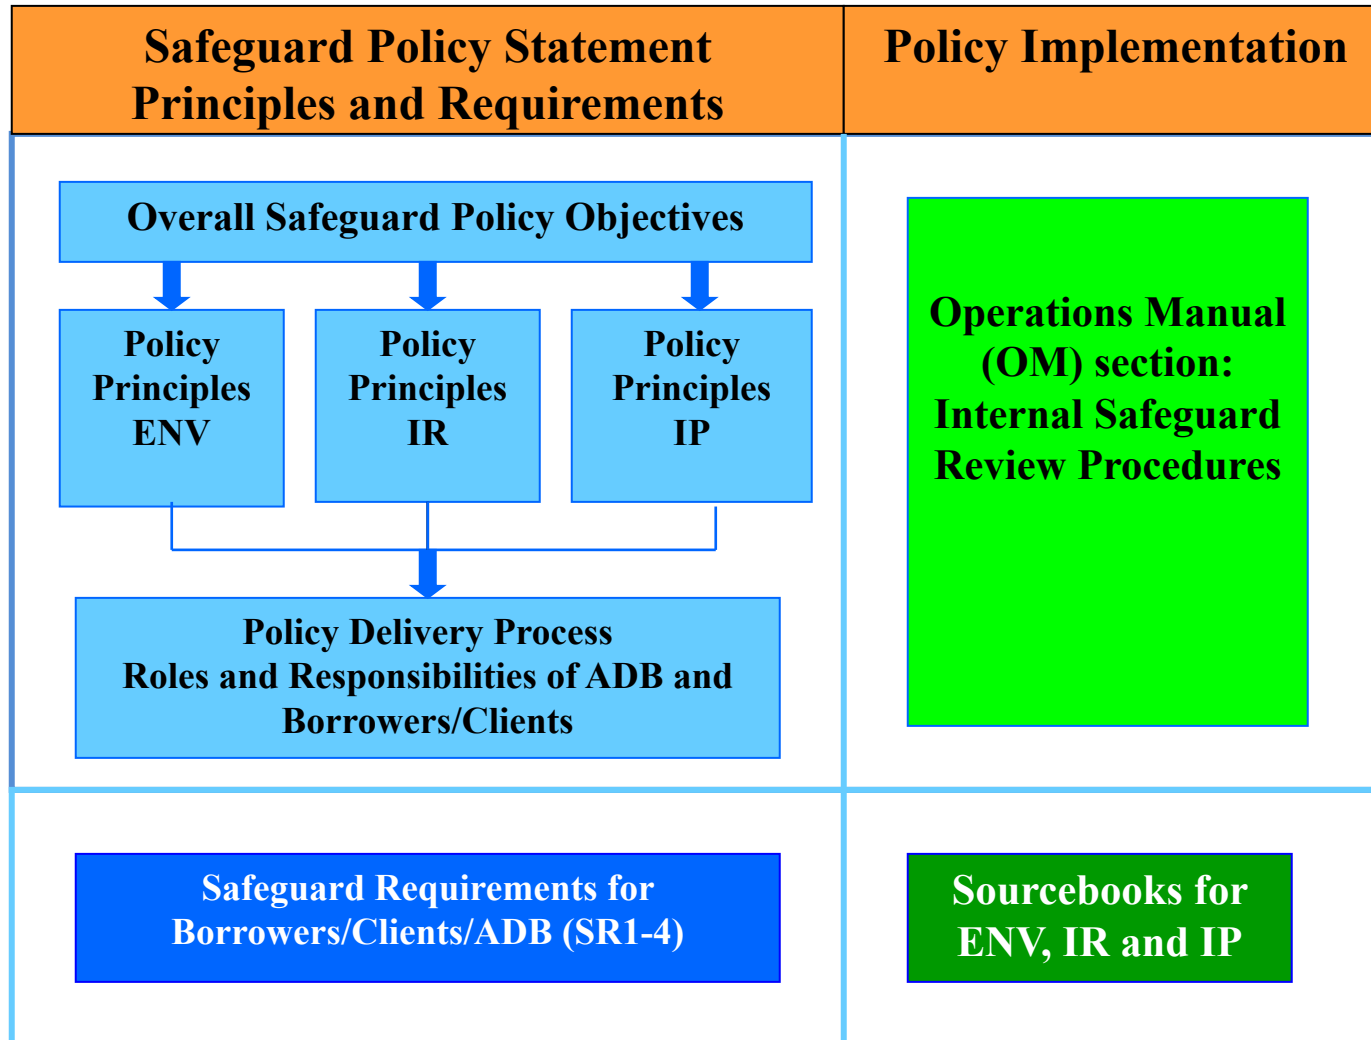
Safeguard Policy Statement Principles and Requirements

Policy Implementation

Overall Safeguard Policy Objectives

Policy Principles ENV

Policy Principles IR

Policy Principles IP

Policy Delivery Process
Roles and Responsibilities of ADB and Borrowers/Clients

Operations Manual (OM) section: Internal Safeguard Review Procedures

Safeguard Requirements for Borrowers/Clients/ADB (SR1-4)

Sourcebooks for ENV, IR and IP